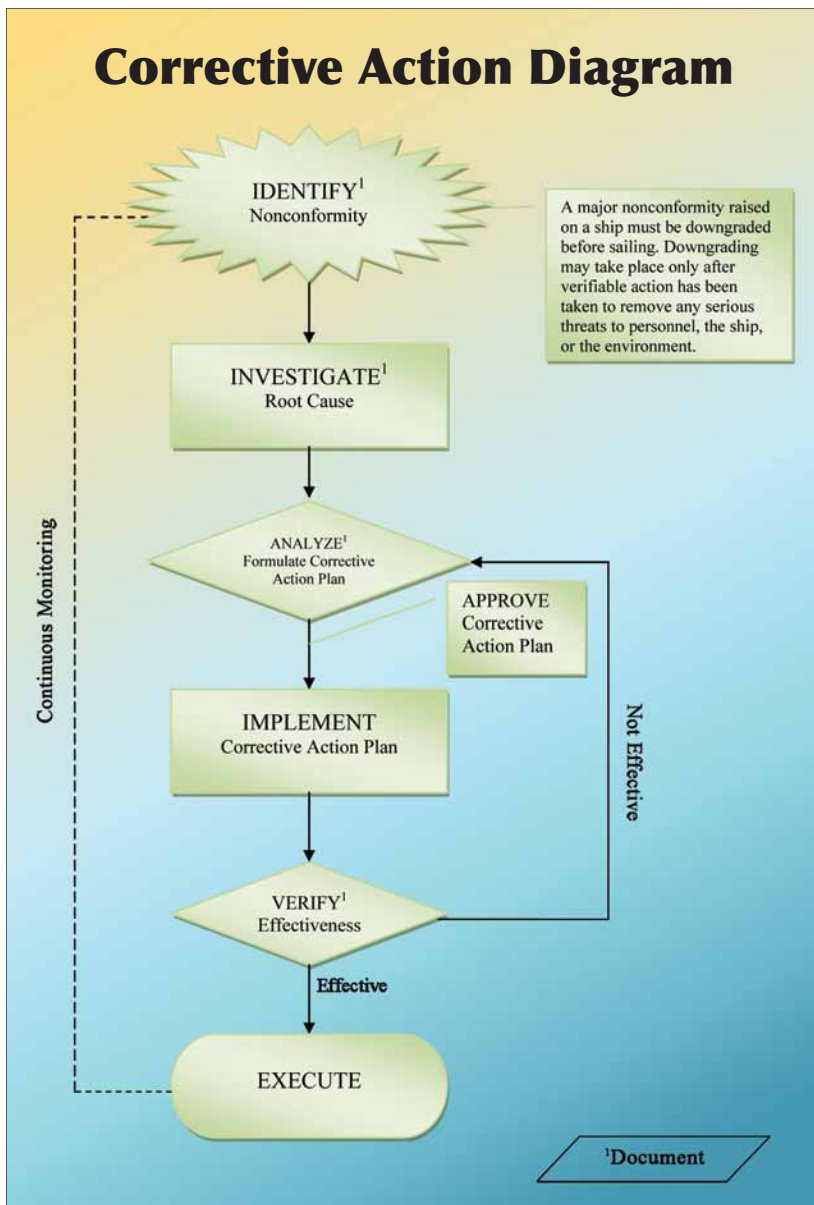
Corrective Action Diagram

IDENTIFY$^1$
Nonconformity

A major nonconformity raised on a ship must be downgraded before sailing. Downgrading may take place only after verifiable action has been taken to remove any serious threats to personnel, the ship, or the environment.

INVESTIGATE$^1$
Root Cause

Continuous Monitoring

ANALYZE$^1$
Formulate Corrective Action Plan

APPROVE
Corrective Action Plan

IMPLEMENT
Corrective Action Plan

Not Effective

VERIFY$^1$
Effectiveness

Effective

EXECUTE

$^1$Document